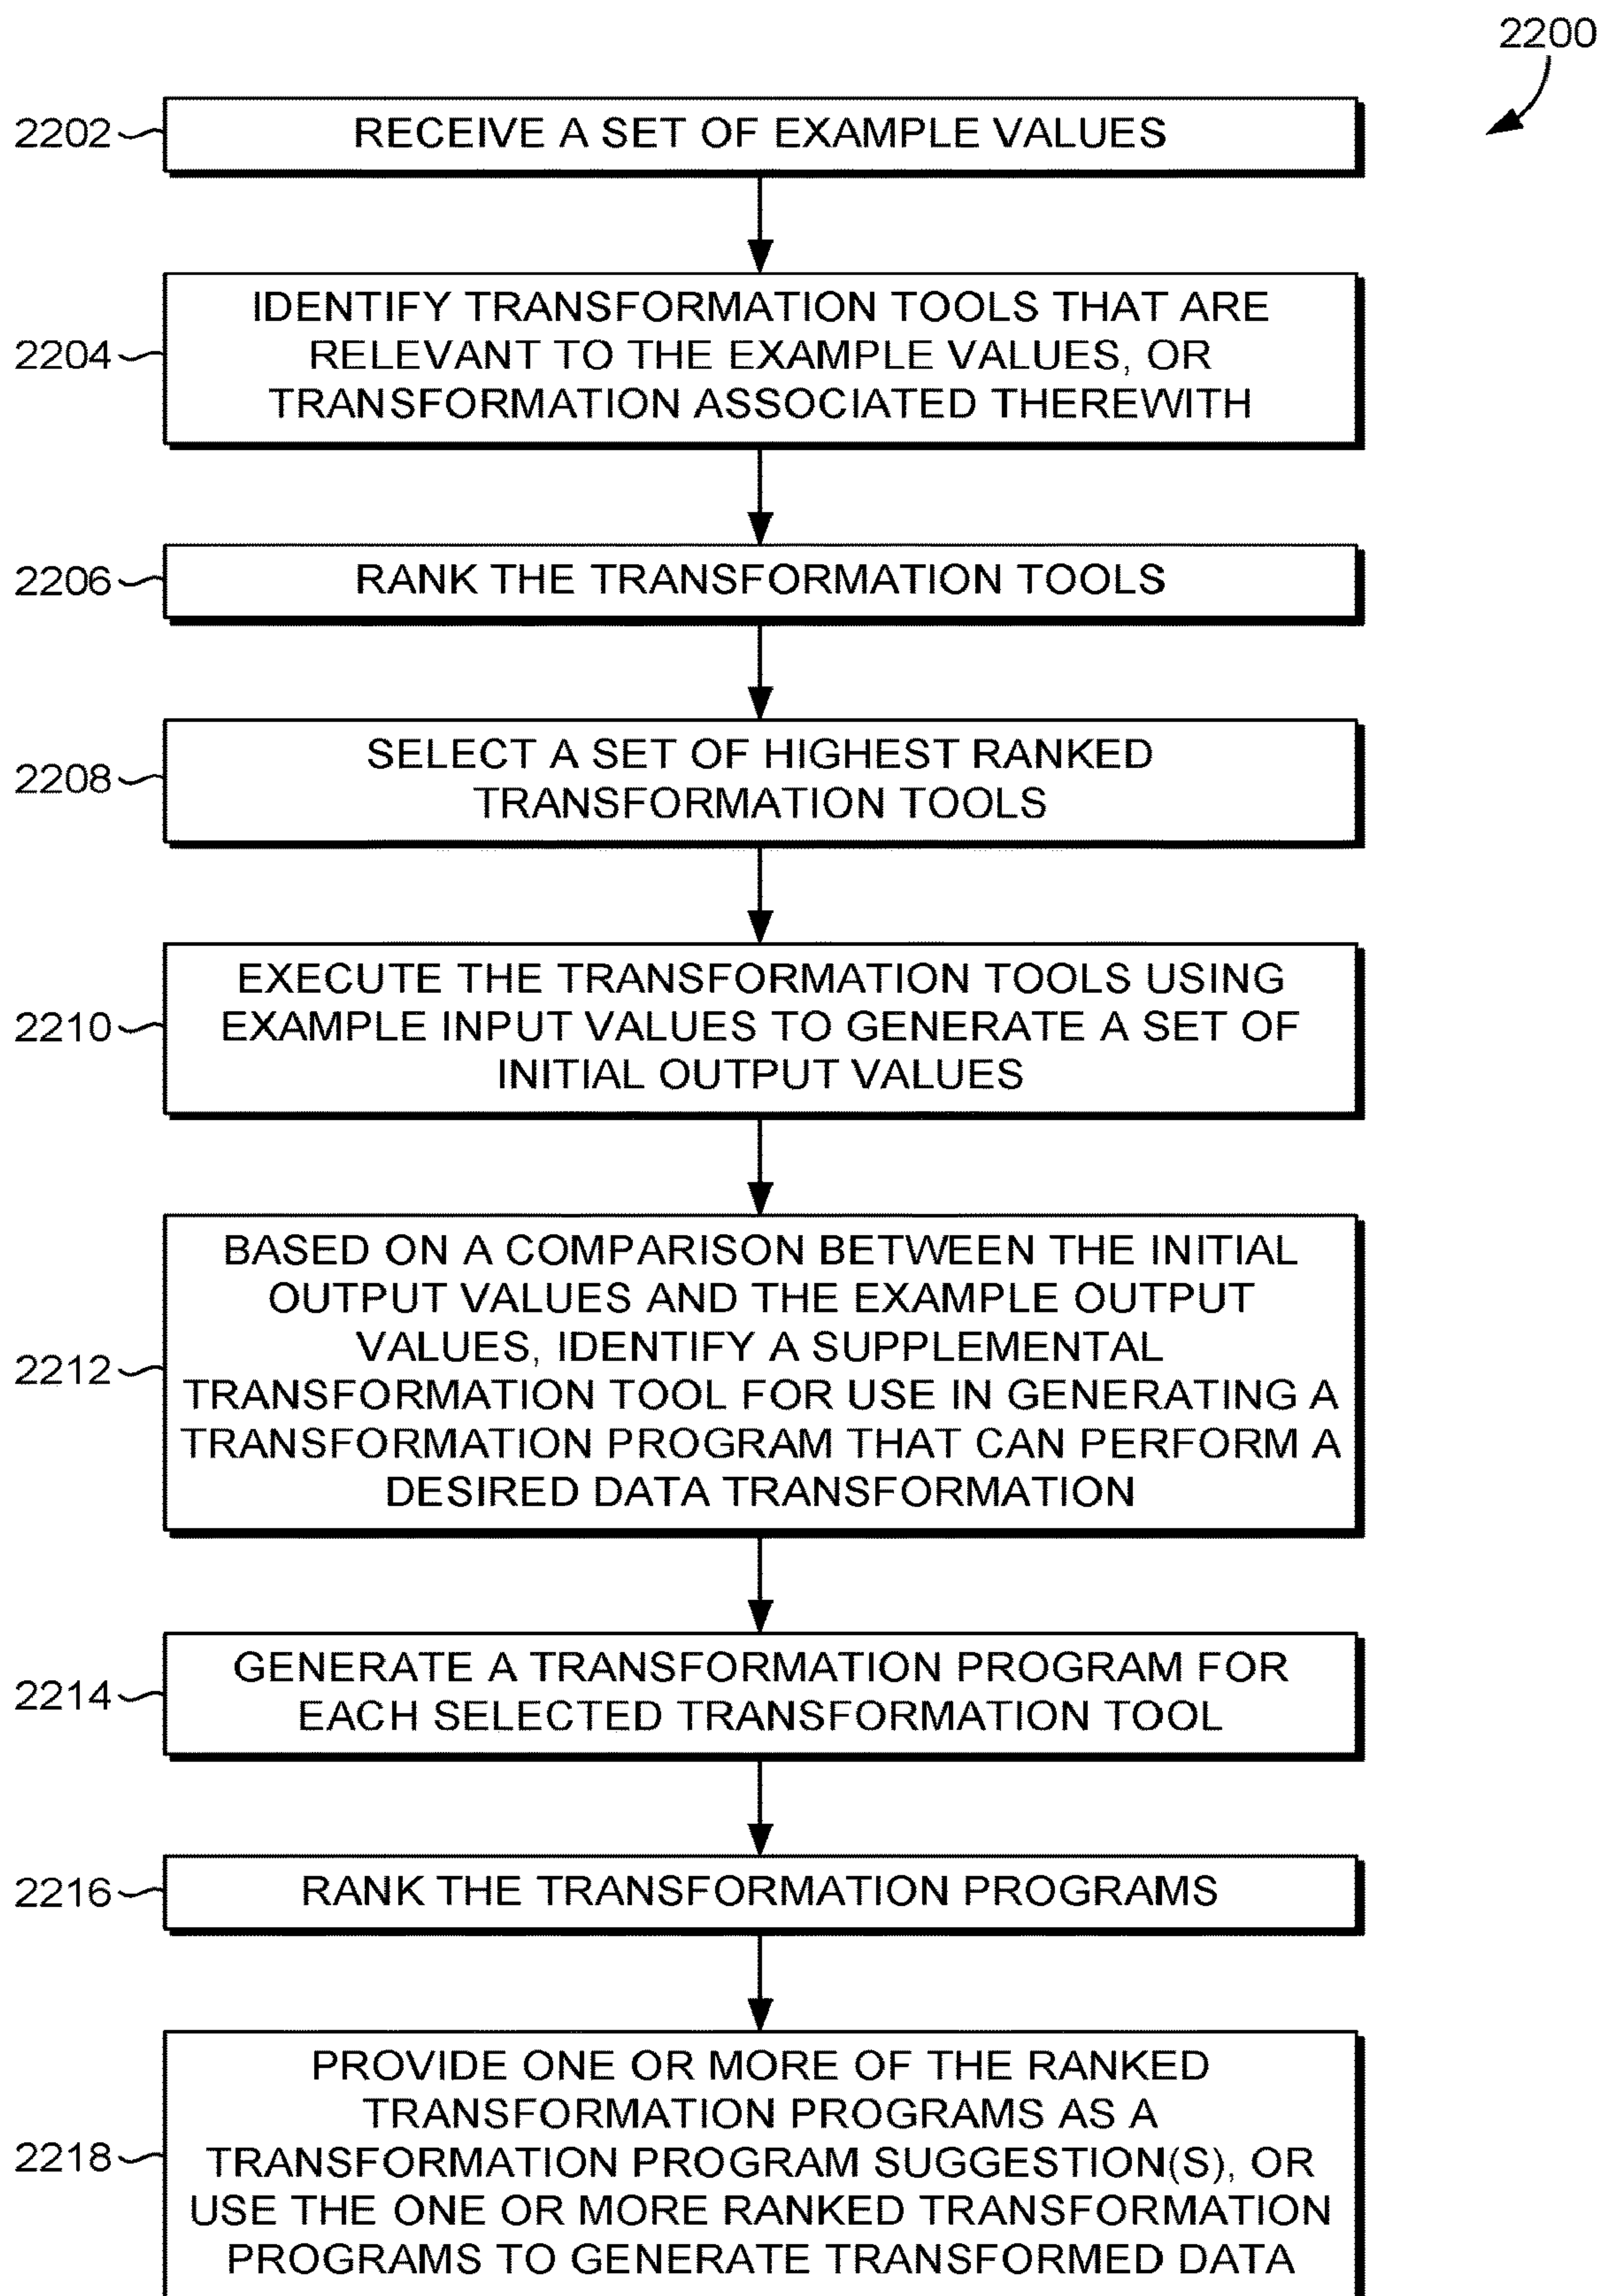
2200

2202 RECEIVE A SET OF EXAMPLE VALUES

2204 IDENTIFY TRANSFORMATION TOOLS THAT ARE RELEVANT TO THE EXAMPLE VALUES, OR TRANSFORMATION ASSOCIATED THEREWITH

2206 RANK THE TRANSFORMATION TOOLS

2208 SELECT A SET OF HIGHEST RANKED TRANSFORMATION TOOLS

2210 EXECUTE THE TRANSFORMATION TOOLS USING EXAMPLE INPUT VALUES TO GENERATE A SET OF INITIAL OUTPUT VALUES

2212 BASED ON A COMPARISON BETWEEN THE INITIAL OUTPUT VALUES AND THE EXAMPLE OUTPUT VALUES, IDENTIFY A SUPPLEMENTAL TRANSFORMATION TOOL FOR USE IN GENERATING A TRANSFORMATION PROGRAM THAT CAN PERFORM A DESIRED DATA TRANSFORMATION

2214 GENERATE A TRANSFORMATION PROGRAM FOR EACH SELECTED TRANSFORMATION TOOL

2216 RANK THE TRANSFORMATION PROGRAMS

2218 PROVIDE ONE OR MORE OF THE RANKED TRANSFORMATION PROGRAMS AS A TRANSFORMATION PROGRAM SUGGESTION(S), OR USE THE ONE OR MORE RANKED TRANSFORMATION PROGRAMS TO GENERATE TRANSFORMED DATA